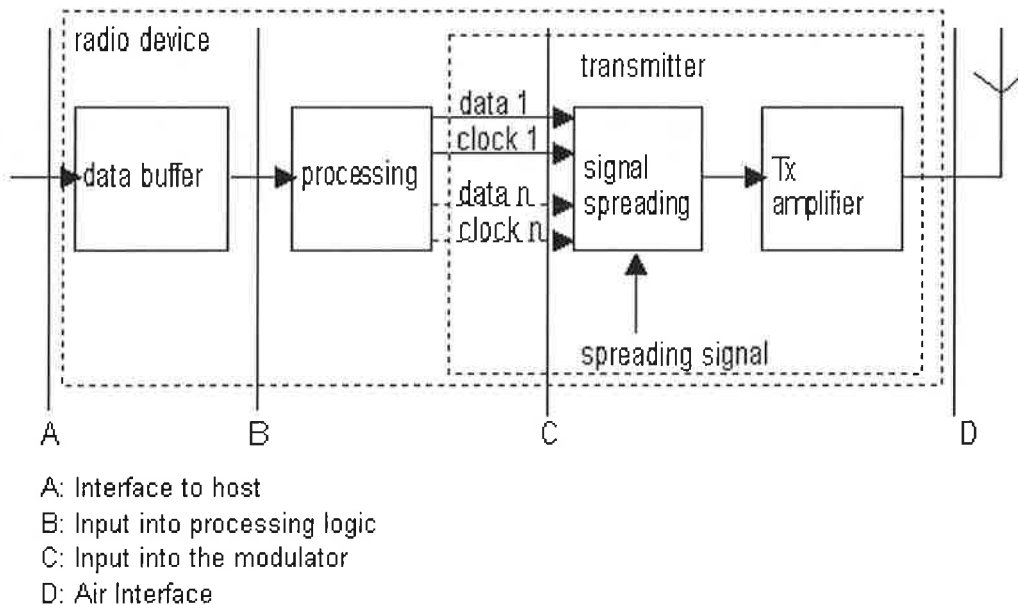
radio device

transmitter

data buffer

processing

data 1
clock 1
data n
clock n

signal spreading

Tx amplifier

spreading signal

A

B

C

D

A: Interface to host
B: Input into processing logic
C: Input into the modulator
D: Air Interface